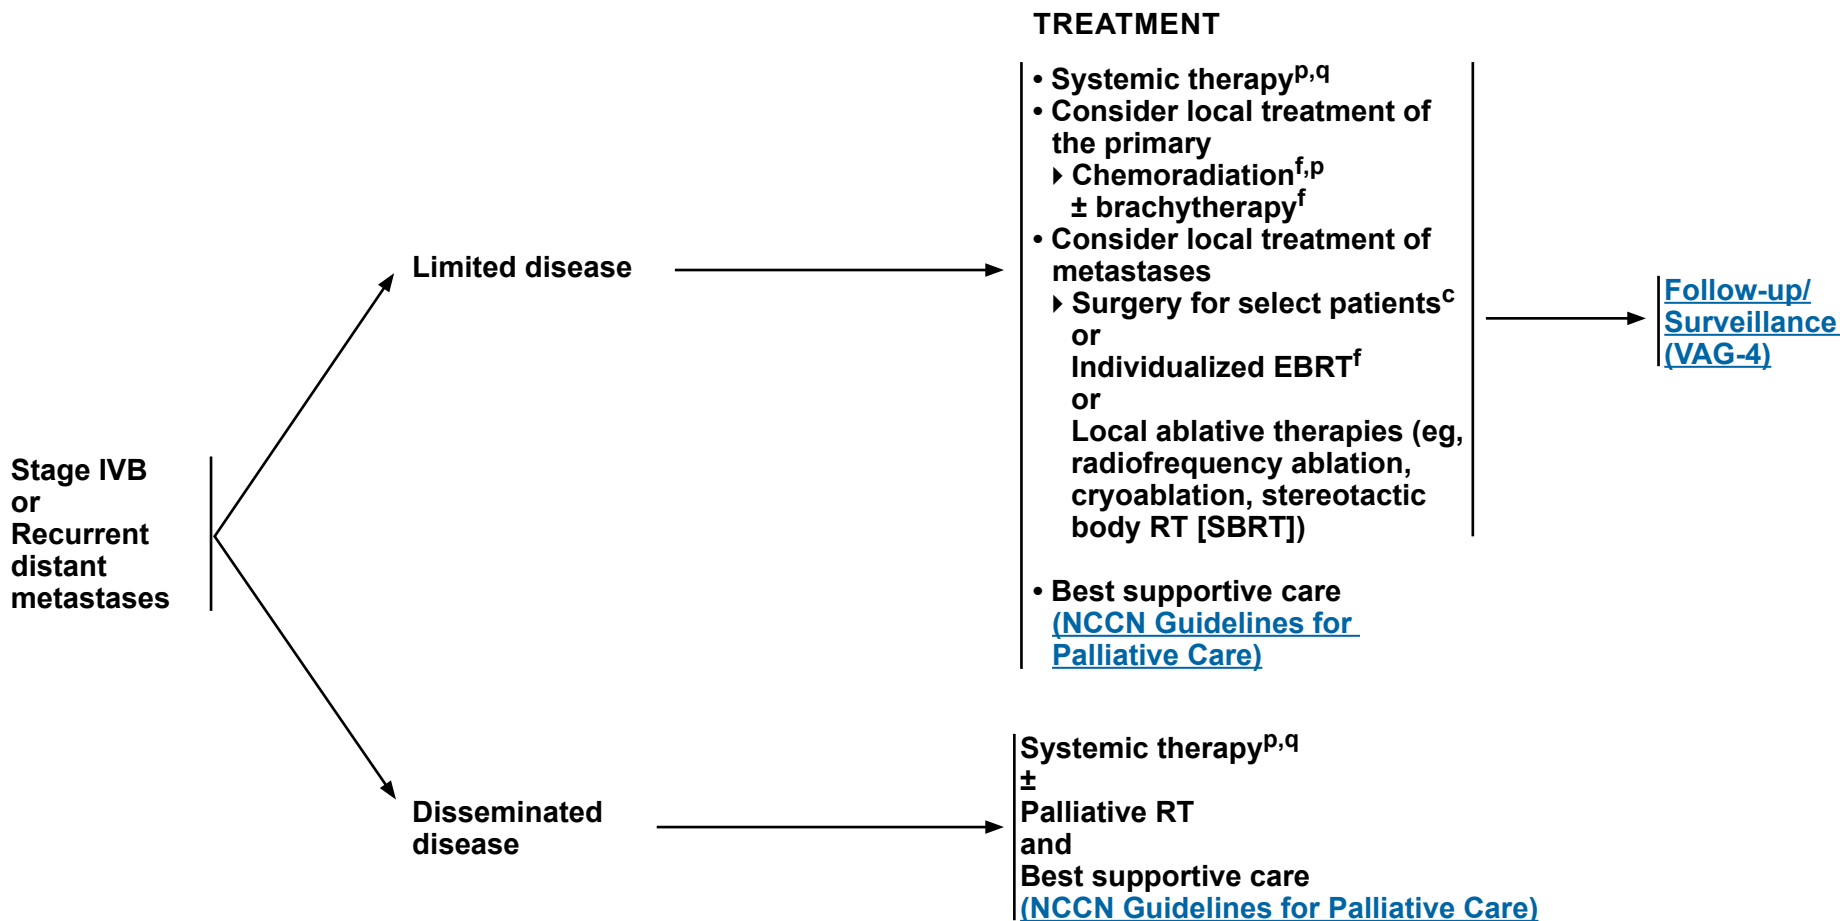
TREATMENT

Stage IVB or Recurrent distant metastases

Limited disease

• Systemic therapy$^{p,q}$
• Consider local treatment of the primary
▸ Chemoradiation$^{f,p}$ ± brachytherapy$^{f}$
• Consider local treatment of metastases
▸ Surgery for select patients$^{c}$
or
Individualized EBRT$^{f}$
or
Local ablative therapies (eg, radiofrequency ablation, cryoablation, stereotactic body RT [SBRT])

• Best supportive care (NCCN Guidelines for Palliative Care)

Follow-up/ Surveillance (VAG-4)

Disseminated disease

Systemic therapy$^{p,q}$
±
Palliative RT
and
Best supportive care
(NCCN Guidelines for Palliative Care)